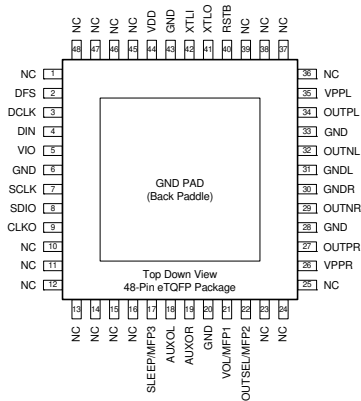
NC 48
NC 47
NC 46
NC 45
VDD 44
GND 43
XTLI 42
XTLO 41
RSTB 40
NC 39
NC 38
NC 37

NC 1
DFS 2
DCLK 3
DIN 4
VIO 5
GND 6
SCLK 7
SDIO 8
CLKO 9
NC 10
NC 11
NC 12

36 NC
35 VPPL
34 OUTPL
33 GND
32 OUTNL
31 GNDL
30 GNDR
29 OUTNR
28 GND
27 OUTPR
26 VPPR
25 NC

GND PAD
(Back Paddle)

Top Down View
48-Pin eTQFP Package

13 NC
14 NC
15 NC
16 NC
17 SLEEP/MFP3
18 AUXOL
19 AUXOR
20 GND
21 VOL/MFP1
22 OUTSEL/MFP2
23 NC
24 NC